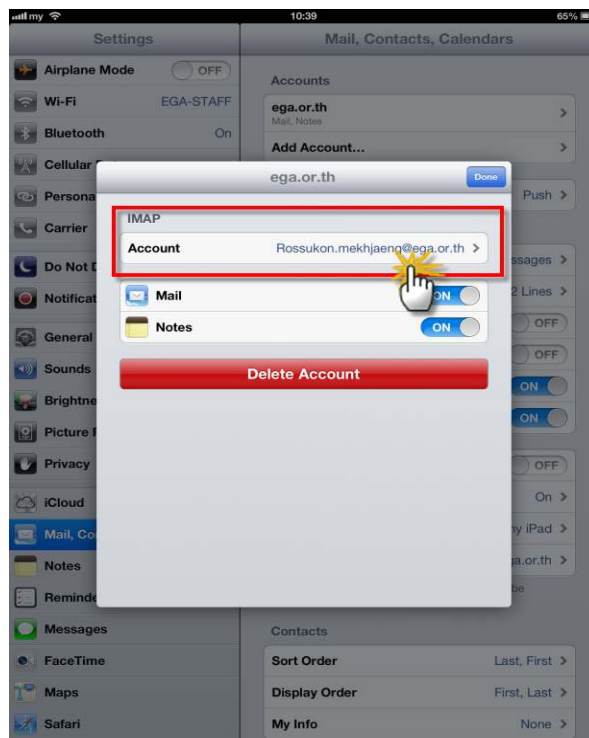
my
10:39
65%

Settings

Airplane Mode OFF
Wi-Fi EGA-STAFF
Bluetooth On
Cellular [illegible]
Persona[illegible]
Carrier
Do Not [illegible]
Notificat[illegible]
General
Sounds
Brightne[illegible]
Picture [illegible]
Privacy
iCloud
Mail, Co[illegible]
Notes
Reminde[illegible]
Messages
FaceTime
Maps
Safari

Mail, Contacts, Calendars

Accounts
ega.or.th
Mail, Notes
Add Account...
Push
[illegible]ssages
2 Lines
OFF
OFF
ON
ON
OFF
On
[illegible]y iPad
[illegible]a.or.th
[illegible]be
Contacts
Sort Order Last, First
Display Order First, Last
My Info None

ega.or.th
Done
IMAP
Account Rossukon.mekhjaeng@ega.or.th
Mail ON
Notes ON
Delete Account